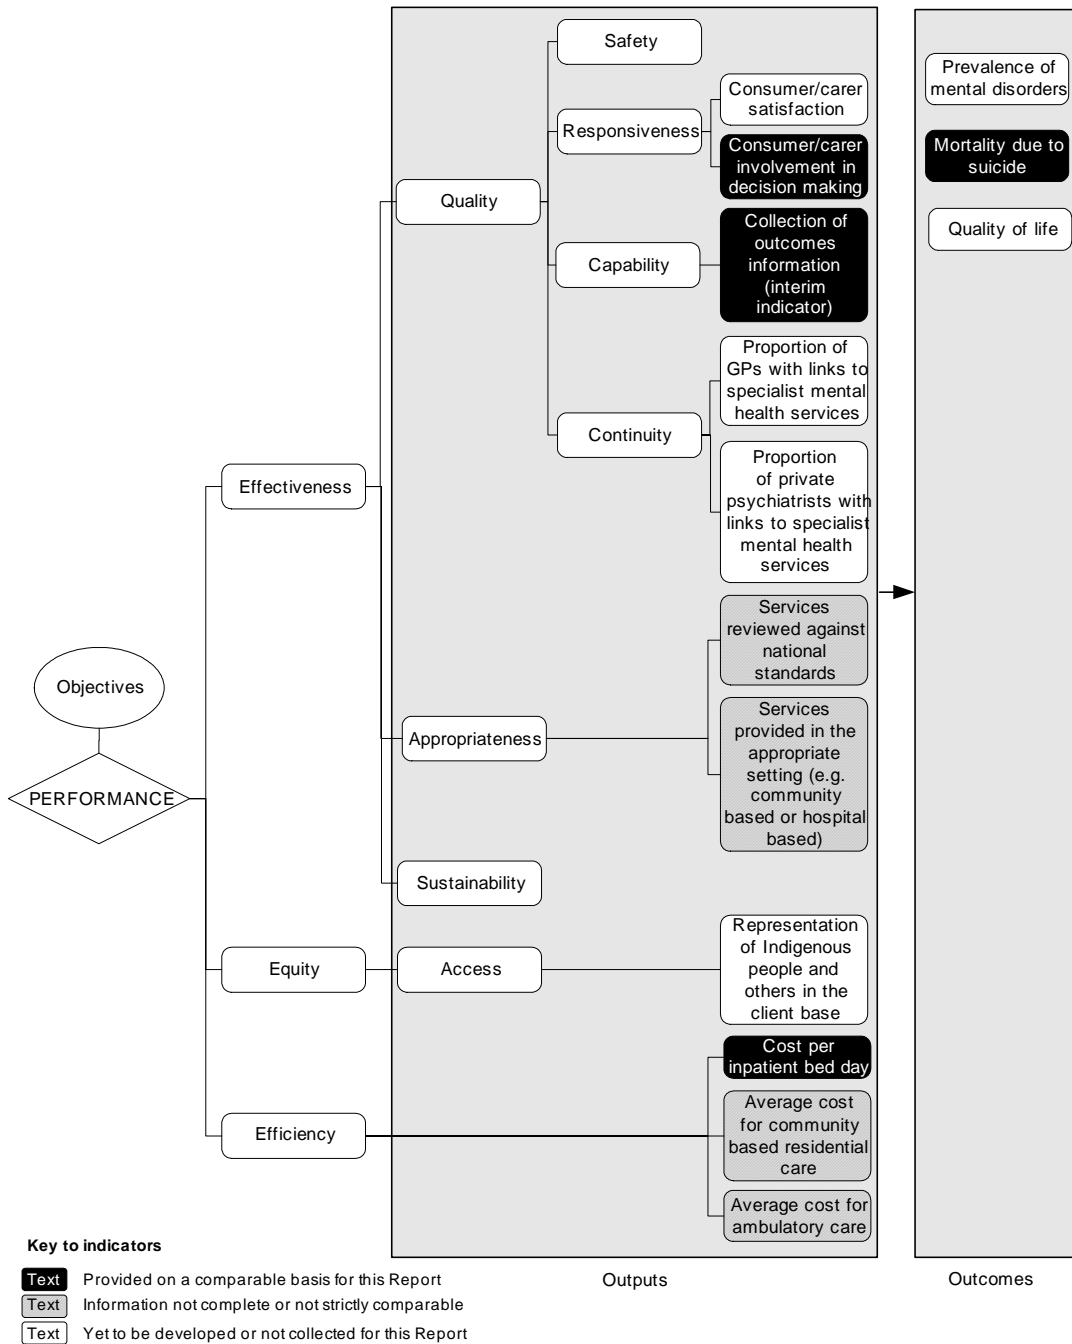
Objectives

PERFORMANCE

Effectiveness

Equity

Efficiency

Quality

Appropriateness

Sustainability

Access

Safety

Responsiveness

Capability

Continuity

Consumer/carer satisfaction

Consumer/carer involvement in decision making

Collection of outcomes information (interim indicator)

Proportion of GPs with links to specialist mental health services

Proportion of private psychiatrists with links to specialist mental health services

Services reviewed against national standards

Services provided in the appropriate setting (e.g. community based or hospital based)

Representation of Indigenous people and others in the client base

Cost per inpatient bed day

Average cost for community based residential care

Average cost for ambulatory care

Prevalence of mental disorders

Mortality due to suicide

Quality of life

Outputs

Outcomes

Key to indicators

Text Provided on a comparable basis for this Report

Text Information not complete or not strictly comparable

Text Yet to be developed or not collected for this Report